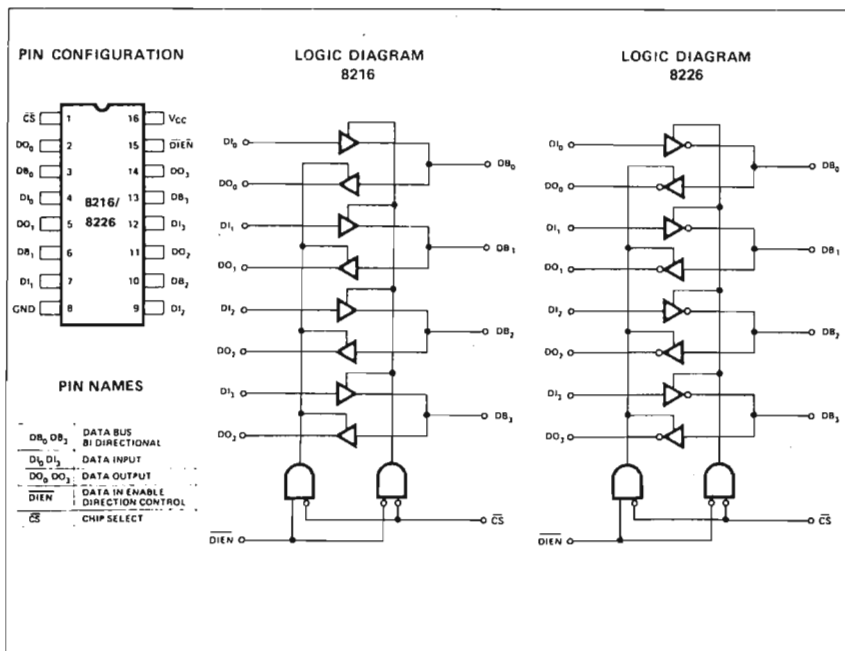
PIN CONFIGURATION

$\overline{CS}$ 1
$DO_0$ 2
$DB_0$ 3
$DI_0$ 4
$DO_1$ 5
$DB_1$ 6
$DI_1$ 7
GND 8
16 $V_{CC}$
15 $\overline{DIEN}$
14 $DO_3$
13 $DB_3$
12 $DI_3$
11 $DO_2$
10 $DB_2$
9 $DI_2$

8216/ 8226

PIN NAMES

| | |
|---|---|
| $DB_0$ $DB_3$ | DATA BUS BI DIRECTIONAL |
| $DI_0$ $DI_3$ | DATA INPUT |
| $DO_0$ $DO_3$ | DATA OUTPUT |
| $\overline{DIEN}$ | DATA IN ENABLE DIRECTION CONTROL |
| $\overline{CS}$ | CHIP SELECT |

LOGIC DIAGRAM
8216

$DI_0$
$DO_0$
$DI_1$
$DO_1$
$DI_2$
$DO_2$
$DI_3$
$DO_3$
$DB_0$
$DB_1$
$DB_2$
$DB_3$
$\overline{DIEN}$
$\overline{CS}$

LOGIC DIAGRAM
8226

$DI_0$
$DO_0$
$DI_1$
$DO_1$
$DI_2$
$DO_2$
$DI_3$
$DO_3$
$DB_0$
$DB_1$
$DB_2$
$DB_3$
$\overline{DIEN}$
$\overline{CS}$